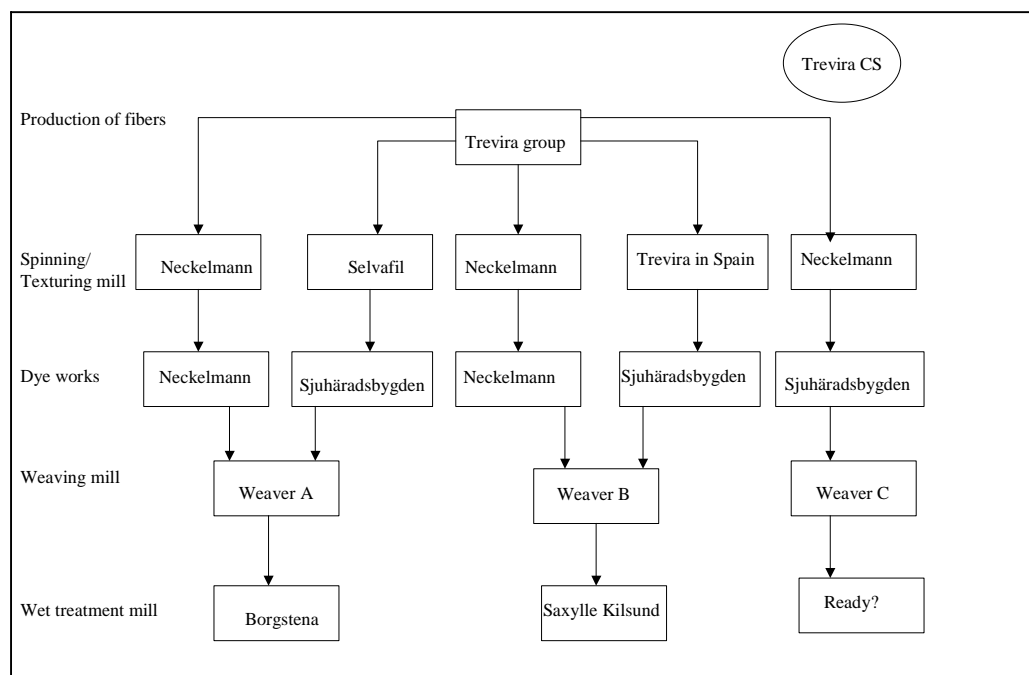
Trevira CS

Production of fibers

Trevira group

Spinning/ Texturing mill

Neckelmann

Selvafil

Neckelmann

Trevira in Spain

Neckelmann

Dye works

Neckelmann

Sjuhäradsbygden

Neckelmann

Sjuhäradsbygden

Sjuhäradsbygden

Weaving mill

Weaver A

Weaver B

Weaver C

Wet treatment mill

Borgstena

Saxylle Kilsund

Ready?